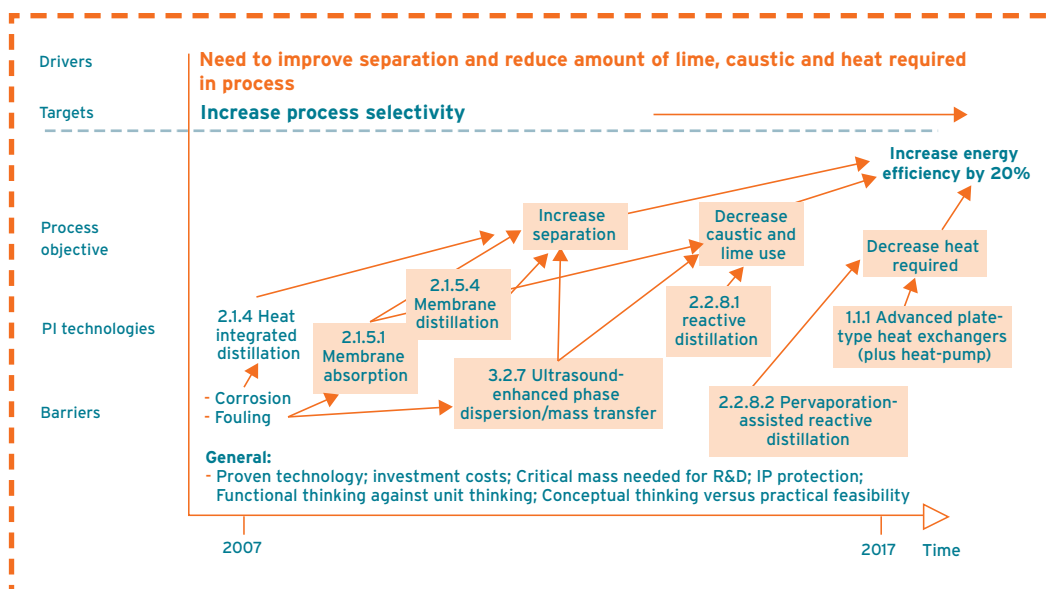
Drivers

Need to improve separation and reduce amount of lime, caustic and heat required in process

Targets

Increase process selectivity

Process objective

Increase energy efficiency by 20%

Increase separation

Decrease caustic and lime use

Decrease heat required

PI technologies

2.1.4 Heat integrated distillation

2.1.5.4 Membrane distillation

2.1.5.1 Membrane absorption

2.2.8.1 reactive distillation

1.1.1 Advanced plate-type heat exchangers (plus heat-pump)

Barriers

- Corrosion
- Fouling

3.2.7 Ultrasound-enhanced phase dispersion/mass transfer

2.2.8.2 Pervaporation-assisted reactive distillation

General:
- Proven technology; investment costs; Critical mass needed for R&D; IP protection; Functional thinking against unit thinking; Conceptual thinking versus practical feasibility

2007

2017

Time